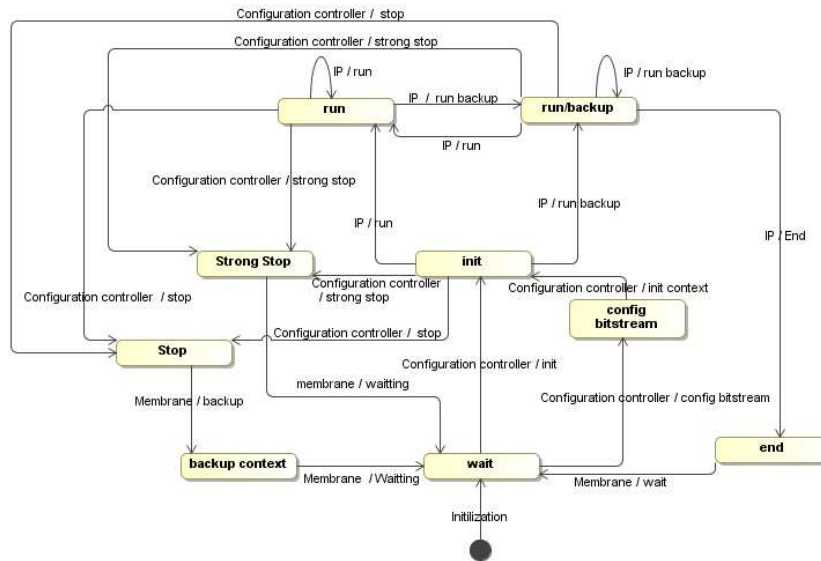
Configuration controller / stop

Configuration controller / strong stop

IP / run

IP / run backup

run

IP / run backup

run/backup

IP / run

Configuration controller / strong stop

IP / run backup

IP / run

IP / End

Strong Stop

init

Configuration controller / stop

Configuration controller / strong stop

Configuration controller / init context

config bitstream

Configuration controller / stop

Stop

Configuration controller / init

membrane / waitting

Membrane / backup

Configuration controller / config bitstream

end

backup context

Membrane / Waitting

wait

Membrane / wait

Initilization